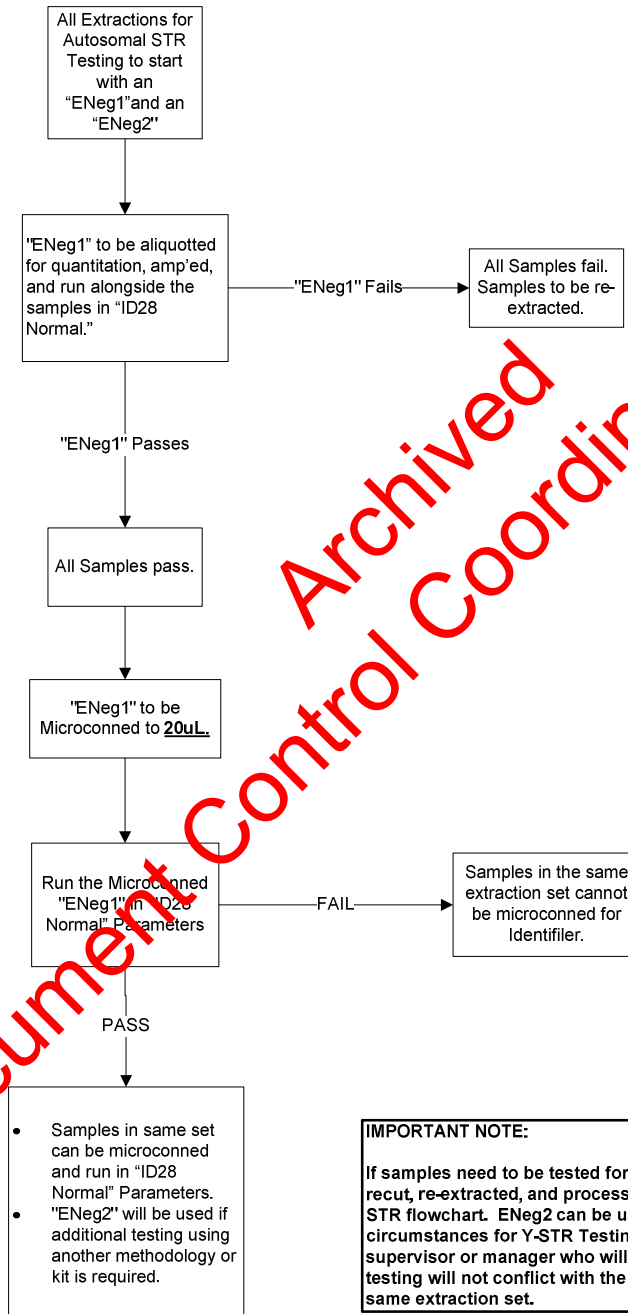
All Extractions for Autosomal STR Testing to start with an "ENeg1"and an "ENeg2"

"ENeg1" to be aliquotted for quantitation, amp'ed, and run alongside the samples in "ID28 Normal."

"ENeg1" Fails

All Samples fail. Samples to be re-extracted.

"ENeg1" Passes

All Samples pass.

"ENeg1" to be Microconned to **20uL.**

Run the Microconned "ENeg1" in "ID28 Normal" Parameters

FAIL

Samples in the same extraction set cannot be microconned for Identifiler.

PASS

- Samples in same set can be microconned and run in "ID28 Normal" Parameters.
- "ENeg2" will be used if additional testing using another methodology or kit is required.

**IMPORTANT NOTE:**

**If samples need to be tested for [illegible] recut, re-extracted, and process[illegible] STR flowchart. ENeg2 can be u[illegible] circumstances for Y-STR Testin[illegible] supervisor or manager who will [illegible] testing will not conflict with the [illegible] same extraction set.**

Archived

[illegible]cument Control Coordin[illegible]